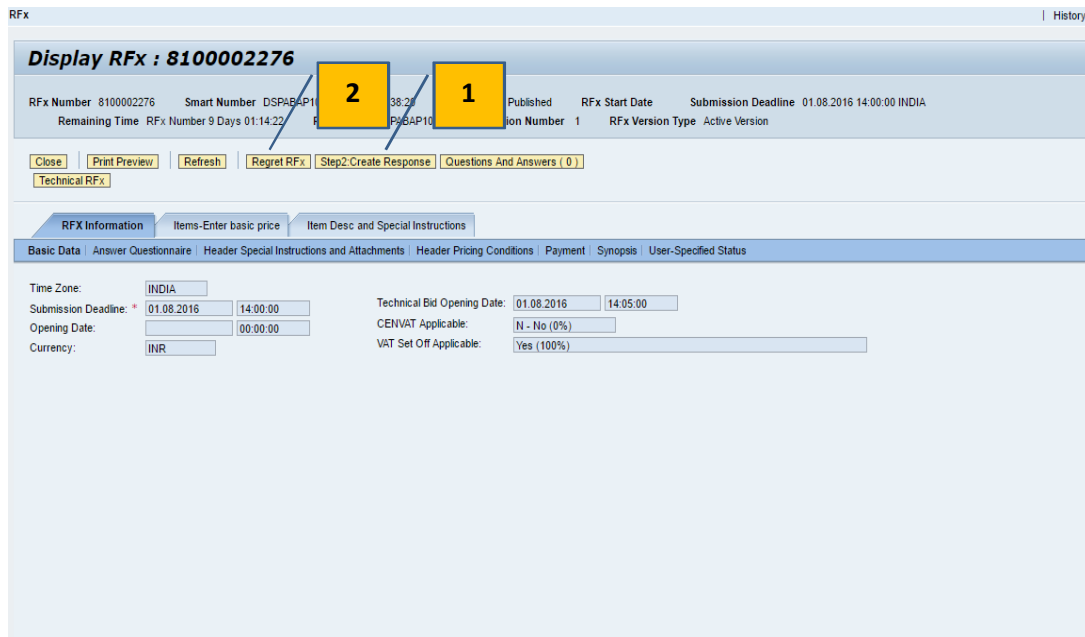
RFx | History

Display RFx : 8100002276

2 1

RFx Number 8100002276 Smart Number DSPABAP10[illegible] 38:20 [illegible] Published RFx Start Date Submission Deadline 01.08.2016 14:00:00 INDIA

Remaining Time RFx Number 9 Days 01:14:22 R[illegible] PABAP10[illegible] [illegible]ion Number 1 RFx Version Type Active Version

Close | Print Preview | Refresh | Regret RFx | Step2:Create Response | Questions And Answers ( 0 )

Technical RFx

RFX Information | Items-Enter basic price | Item Desc and Special Instructions

Basic Data | Answer Questionnaire | Header Special Instructions and Attachments | Header Pricing Conditions | Payment | Synopsis | User-Specified Status

Time Zone: INDIA
Submission Deadline: * 01.08.2016 14:00:00
Opening Date: 00:00:00
Currency: INR

Technical Bid Opening Date: 01.08.2016 14:05:00
CENVAT Applicable: N - No (0%)
VAT Set Off Applicable: Yes (100%)